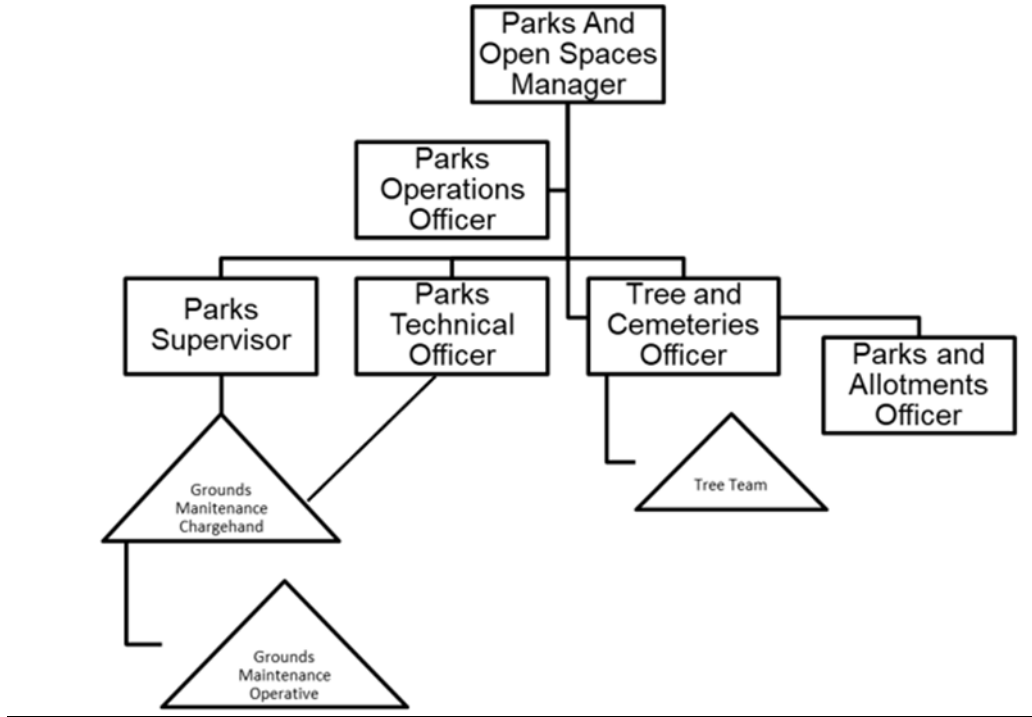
Parks And Open Spaces Manager

Parks Operations Officer

Parks Supervisor

Parks Technical Officer

Tree and Cemeteries Officer

Parks and Allotments Officer

Grounds Manitenance Chargehand

Tree Team

Grounds Maintenance Operative